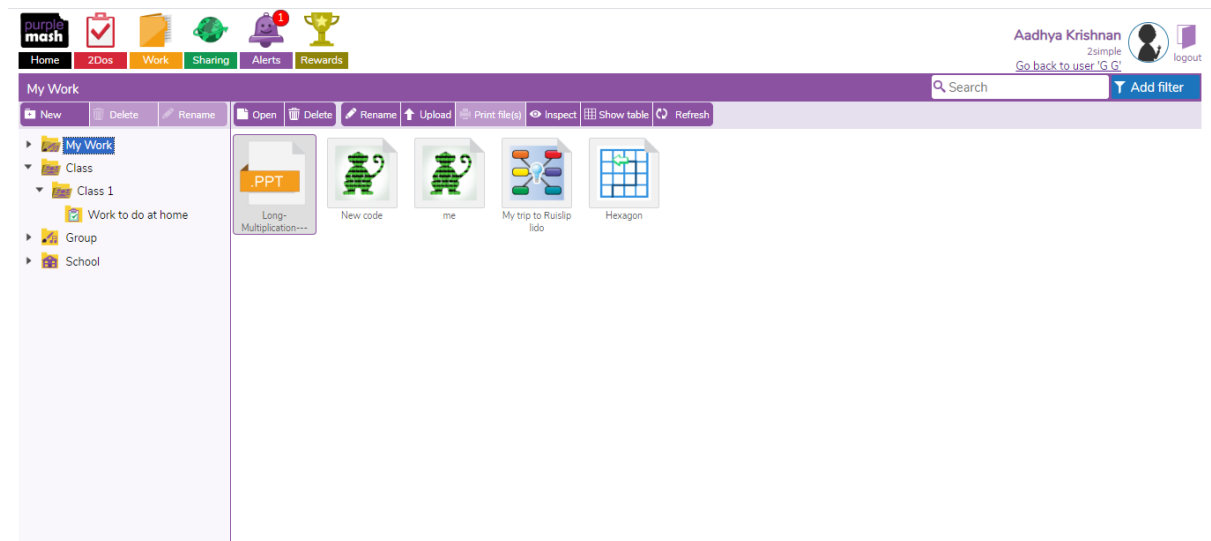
purple mash

Home 2Dos Work Sharing 1 Alerts Rewards

Aadhya Krishnan
2simple
Go back to user 'G G'
logout

My Work
Search
Add filter

New Delete Rename
Open Delete Rename Upload Print file(s) Inspect Show table Refresh

My Work
Class
Class 1
Work to do at home
Group
School

.PPT
Long-Multiplication---
New code
me
My trip to Ruislip lido
Hexagon